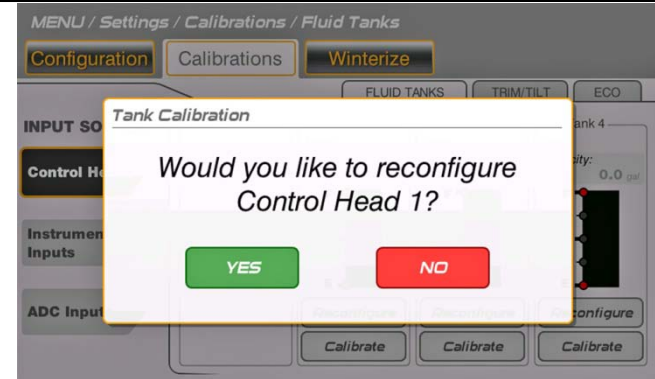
MENU / Settings / Calibrations / Fluid Tanks

Configuration Calibrations Winterize

FLUID TANKS TRIM/TILT ECO

INPUT SO

Control He

Instrumen Inputs

ADC Input

ank 4

sity:

0.0 gal

Tank Calibration

Would you like to reconfigure Control Head 1?

YES NO

Reconfigure Reconfigure Reconfigure

Calibrate Calibrate Calibrate